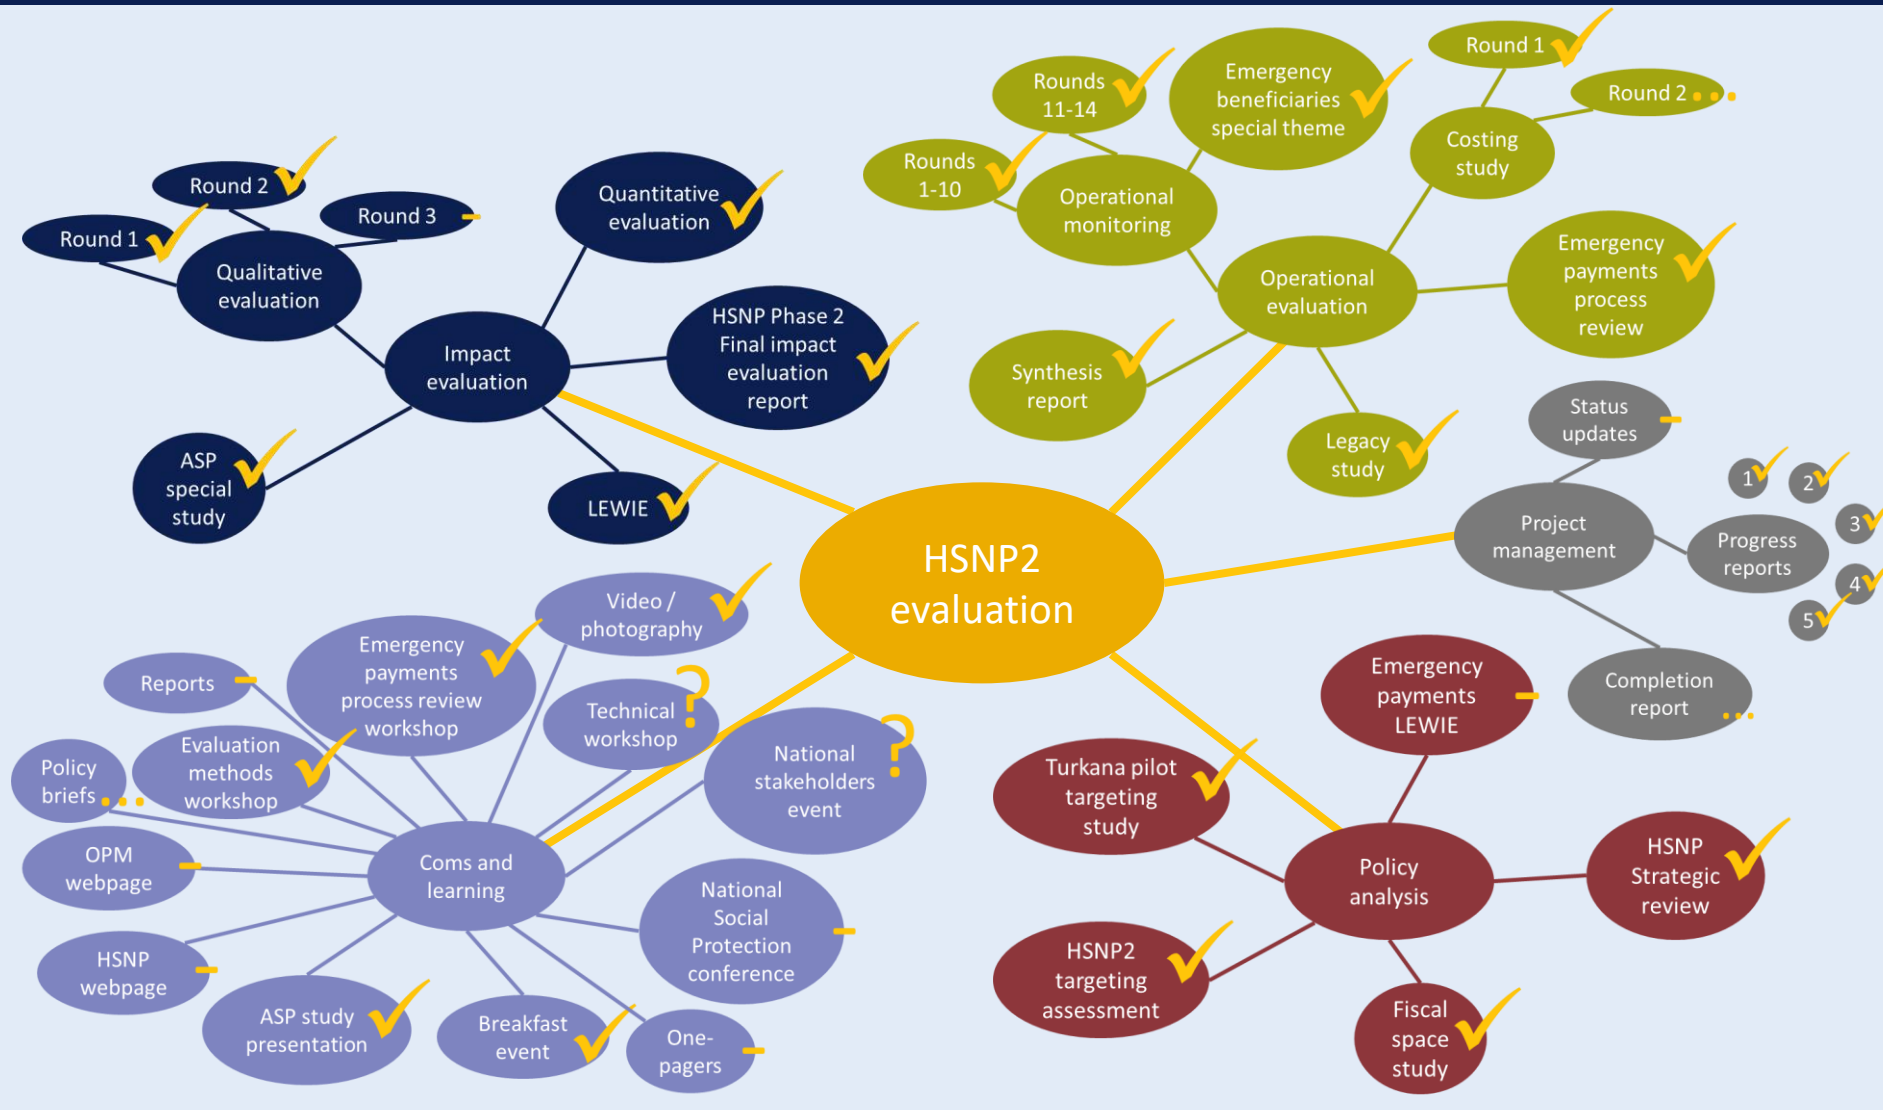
HSNP2 evaluation

Impact evaluation

Qualitative evaluation

Round 1

Round 2

Round 3

Quantitative evaluation

HSNP Phase 2 Final impact evaluation report

ASP special study

LEWIE

Operational evaluation

Operational monitoring

Rounds 1-10

Rounds 11-14

Emergency beneficiaries special theme

Costing study

Round 1

Round 2

Emergency payments process review

Synthesis report

Legacy study

Project management

Status updates

Progress reports

1

2

3

4

5

Completion report

Policy analysis

Emergency payments LEWIE

Turkana pilot targeting study

HSNP Strategic review

HSNP2 targeting assessment

Fiscal space study

Coms and learning

Video / photography

Emergency payments process review workshop

Reports

Technical workshop

National stakeholders event

Policy briefs

Evaluation methods workshop

OPM webpage

National Social Protection conference

HSNP webpage

ASP study presentation

Breakfast event

One-pagers